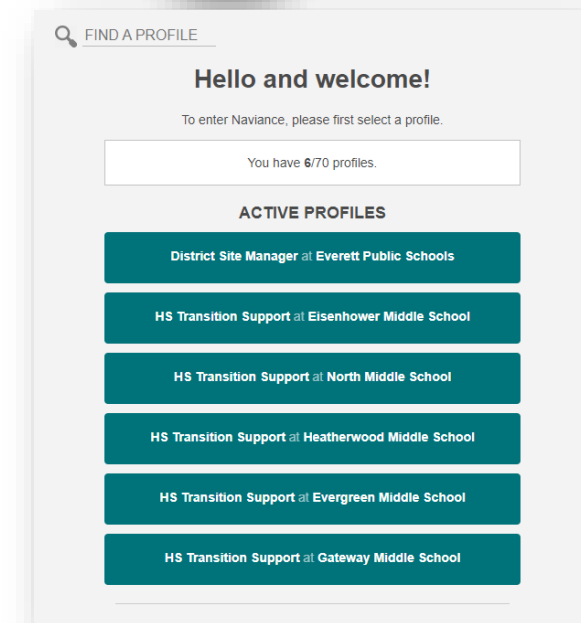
FIND A PROFILE

Hello and welcome!

To enter Naviance, please first select a profile.

You have 6/70 profiles.

ACTIVE PROFILES

District Site Manager at Everett Public Schools

HS Transition Support at Eisenhower Middle School

HS Transition Support at North Middle School

HS Transition Support at Heatherwood Middle School

HS Transition Support at Evergreen Middle School

HS Transition Support at Gateway Middle School